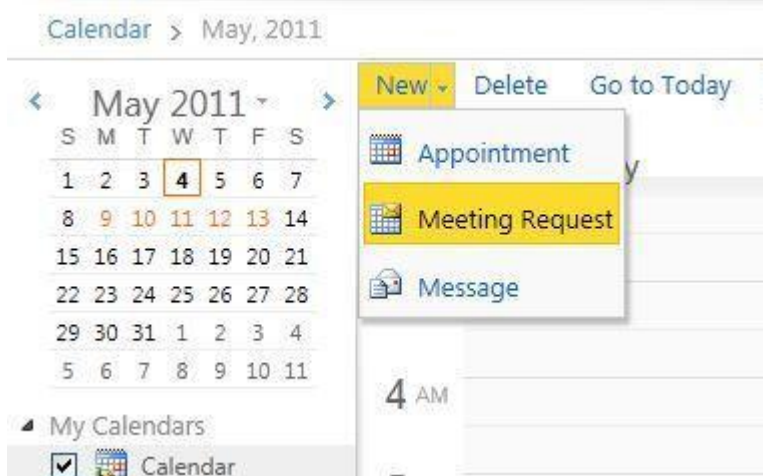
Calendar > May, 2011

May 2011

| S | M | T | W | T | F | S |
|---|---|---|---|---|---|---|
| 1 | 2 | 3 | 4 | 5 | 6 | 7 |
| 8 | 9 | 10 | 11 | 12 | 13 | 14 |
| 15 | 16 | 17 | 18 | 19 | 20 | 21 |
| 22 | 23 | 24 | 25 | 26 | 27 | 28 |
| 29 | 30 | 31 | 1 | 2 | 3 | 4 |
| 5 | 6 | 7 | 8 | 9 | 10 | 11 |

My Calendars
Calendar

New Delete Go to Today

Appointment
Meeting Request
Message

4 AM